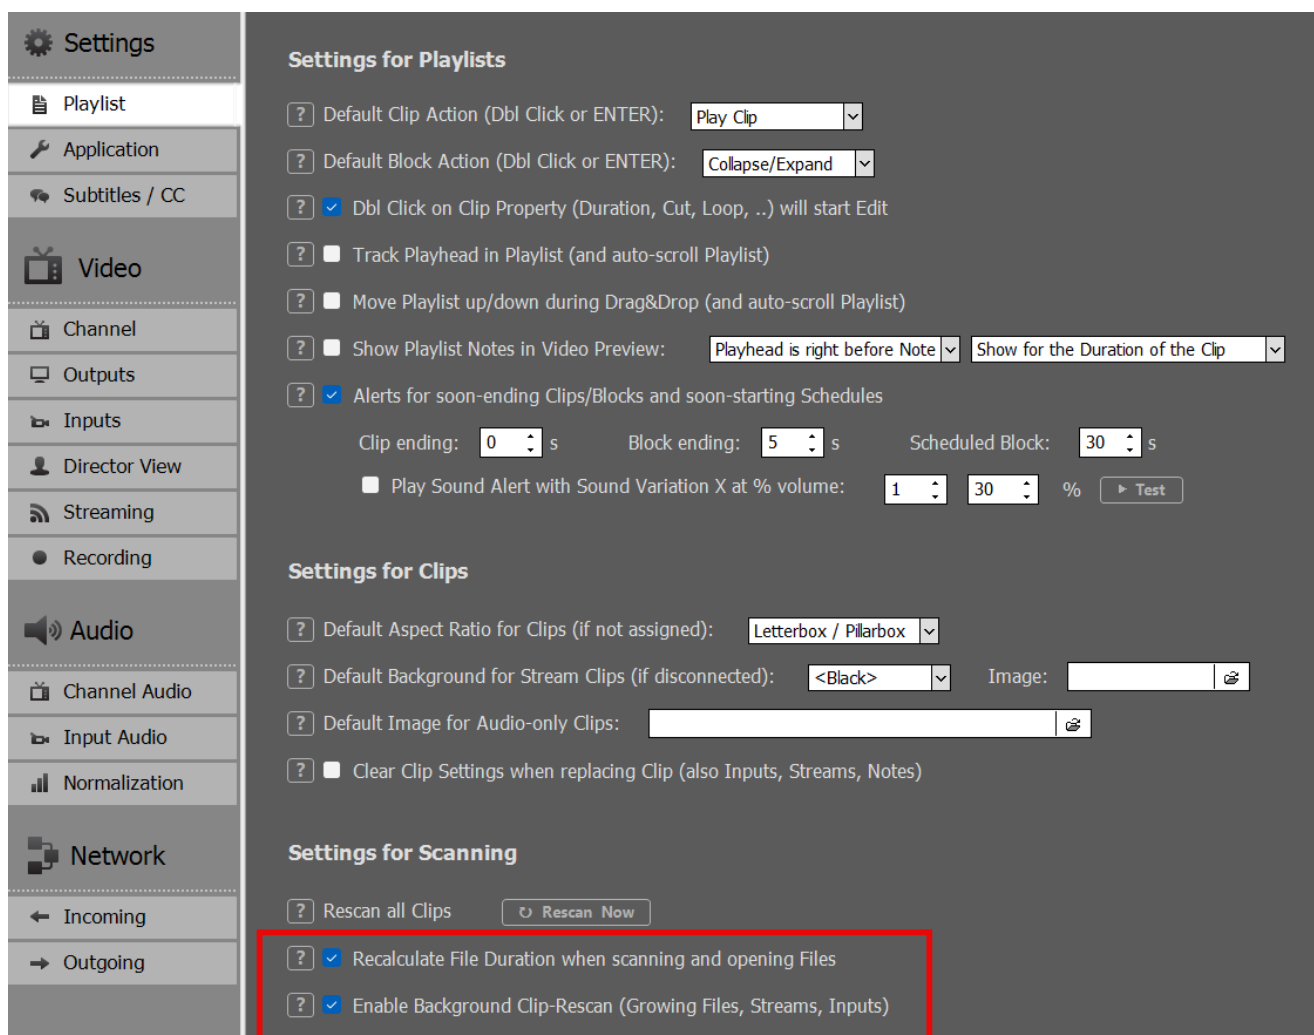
Settings
Playlist
Application
Subtitles / CC
Video
Channel
Outputs
Inputs
Director View
Streaming
Recording
Audio
Channel Audio
Input Audio
Normalization
Network
Incoming
Outgoing

Settings for Playlists

? Default Clip Action (Dbl Click or ENTER): Play Clip

? Default Block Action (Dbl Click or ENTER): Collapse/Expand

? Dbl Click on Clip Property (Duration, Cut, Loop, ..) will start Edit

? Track Playhead in Playlist (and auto-scroll Playlist)

? Move Playlist up/down during Drag&Drop (and auto-scroll Playlist)

? Show Playlist Notes in Video Preview: Playhead is right before Note Show for the Duration of the Clip

? Alerts for soon-ending Clips/Blocks and soon-starting Schedules

Clip ending: 0 s Block ending: 5 s Scheduled Block: 30 s

Play Sound Alert with Sound Variation X at % volume: 1 30 % Test

Settings for Clips

? Default Aspect Ratio for Clips (if not assigned): Letterbox / Pillarbox

? Default Background for Stream Clips (if disconnected): <Black> Image:

? Default Image for Audio-only Clips:

? Clear Clip Settings when replacing Clip (also Inputs, Streams, Notes)

Settings for Scanning

? Rescan all Clips Rescan Now

? Recalculate File Duration when scanning and opening Files

? Enable Background Clip-Rescan (Growing Files, Streams, Inputs)